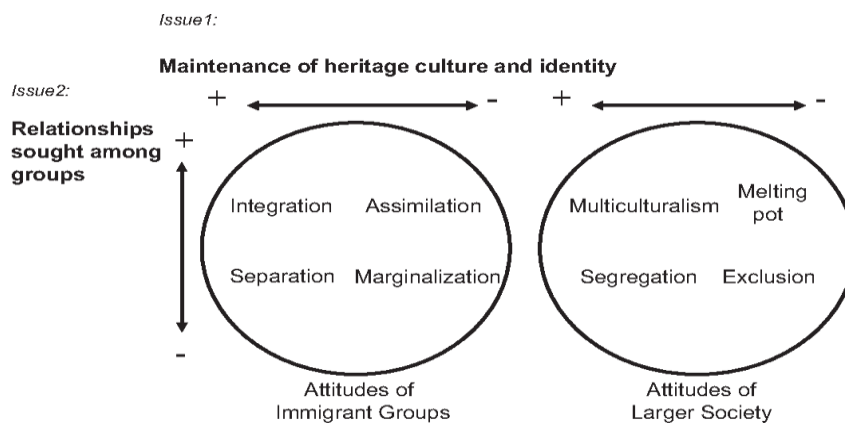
Issue1:

Maintenance of heritage culture and identity

Issue2:

+ -   + -

Relationships sought among groups

+

Integration   Assimilation

Separation   Marginalization

-

Multiculturalism   Melting pot

Segregation   Exclusion

Attitudes of Immigrant Groups

Attitudes of Larger Society